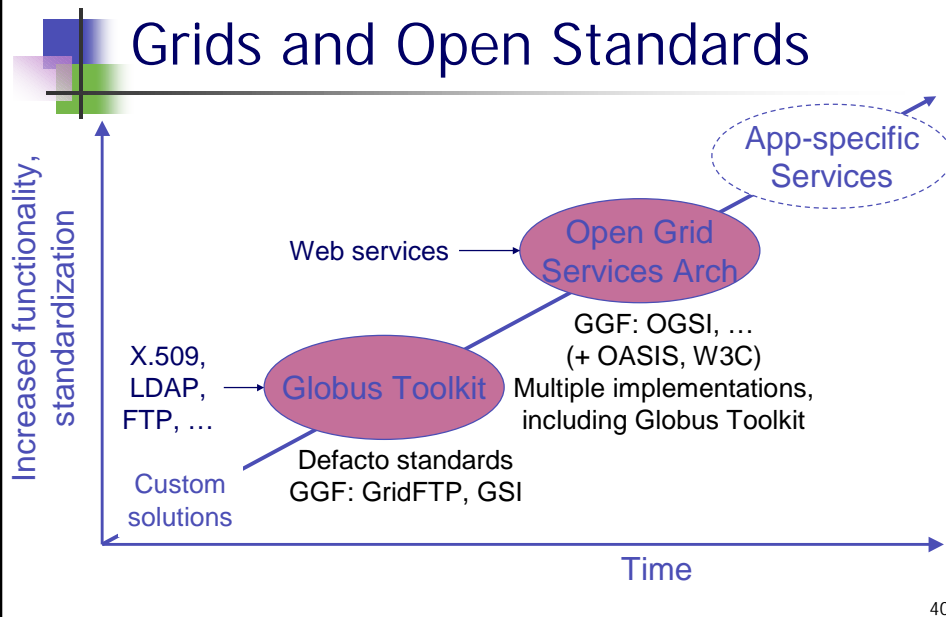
Grids and Open Standards

Increased functionality, standardization

App-specific Services

Web services

Open Grid Services Arch

GGF: OGSI, …
(+ OASIS, W3C)
Multiple implementations, including Globus Toolkit

X.509, LDAP, FTP, …

Globus Toolkit

Defacto standards
GGF: GridFTP, GSI

Custom solutions

Time

40